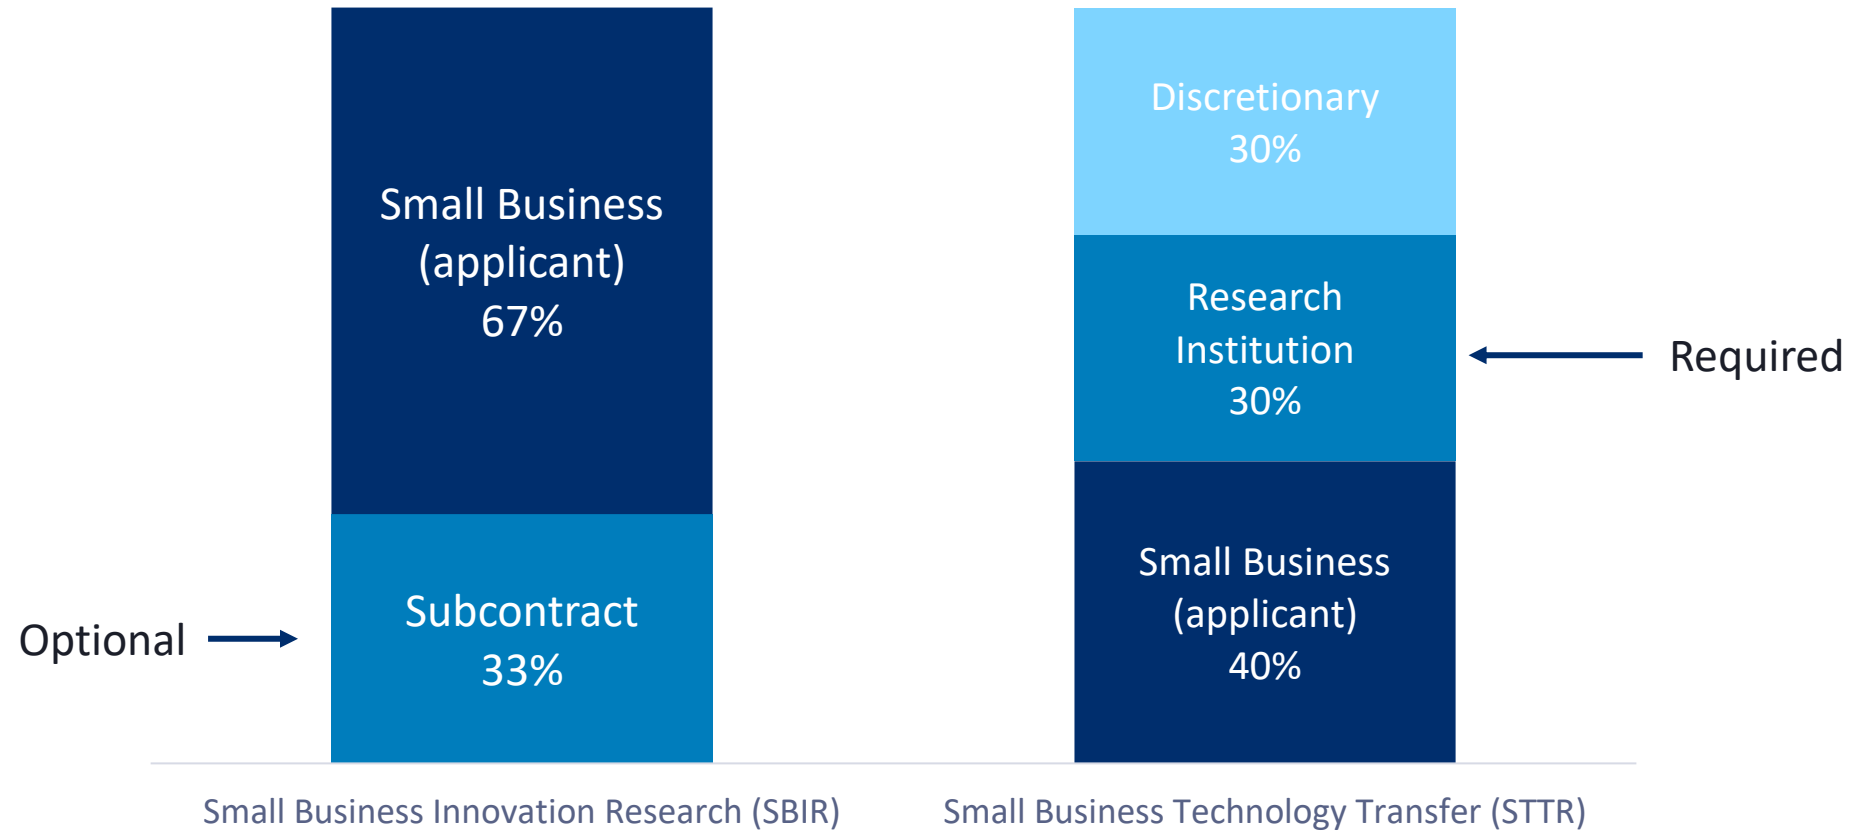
Small Business (applicant) 67%

Subcontract 33%

Optional

Discretionary 30%

Research Institution 30%

Required

Small Business (applicant) 40%

Small Business Innovation Research (SBIR)

Small Business Technology Transfer (STTR)